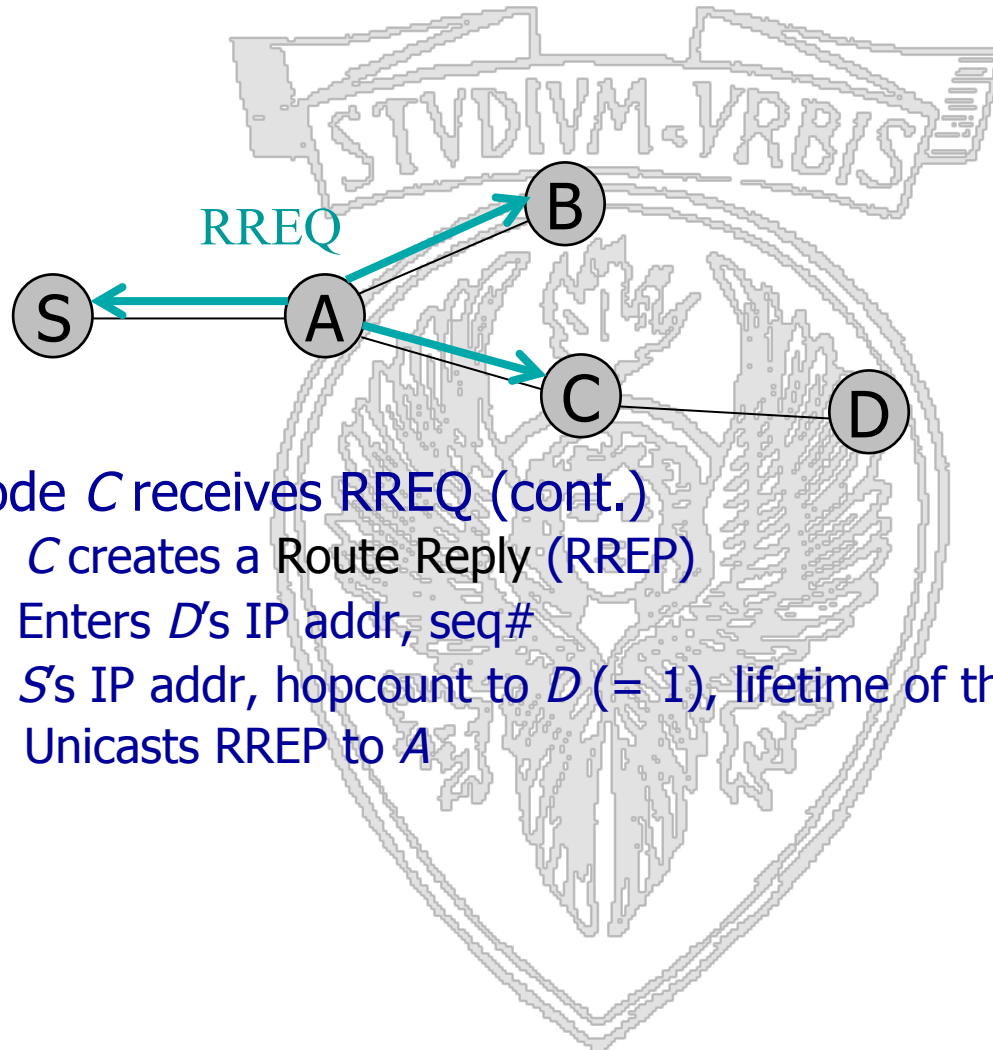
STVDIVM VRBIS

RREQ

B

S

A

C

D

ode *C* receives RREQ (cont.)

*C* creates a Route Reply (RREP)

Enters *D*'s IP addr, seq#

*S*'s IP addr, hopcount to *D* (= 1), lifetime of th

Unicasts RREP to *A*